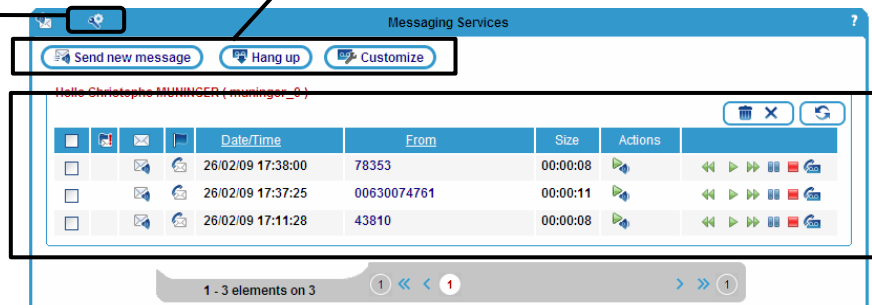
Messaging Services

?

Send new message

Hang up

Customize

Hello Christophe MUNINGER ( muninger_0 )

| | | | | Date/Time | From | Size | Actions | |
|---|---|---|---|---|---|---|---|---|
| | | | | 26/02/09 17:38:00 | 78353 | 00:00:08 | | |
| | | | | 26/02/09 17:37:25 | 00630074761 | 00:00:11 | | |
| | | | | 26/02/09 17:11:28 | 43810 | 00:00:08 | | |

1 - 3 elements on 3

1 « < 1 > » 1